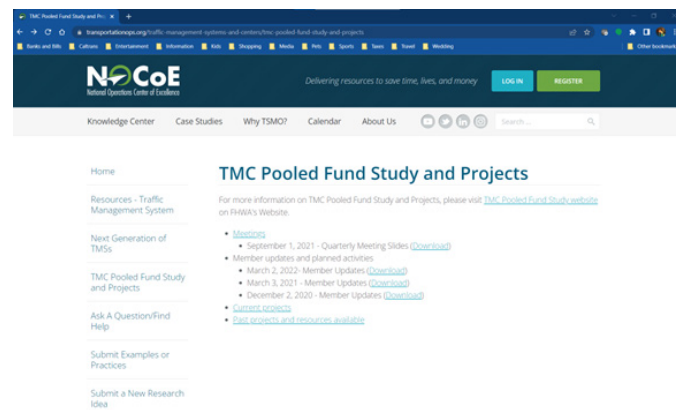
TMC Pooled Fund Study and Pro ×  +

transportationops.org/traffic-management-systems-and-centers/tmc-pooled-fund-study-and-projects

Banks and Bills  Calbons  Entertainment  Information  Kids  Shopping  Media  Pets  Sports  Taxes  Travel  Wedding  Other bookmarks

NOCoE
National Operations Center of Excellence

Delivering resources to save time, lives, and money

LOG IN  REGISTER

Knowledge Center  Case Studies  Why TSMO?  Calendar  About Us  Search...

Home

Resources - Traffic Management System

Next Generation of TMSs

TMC Pooled Fund Study and Projects

Ask A Question/Find Help

Submit Examples or Practices

Submit a New Research Idea

TMC Pooled Fund Study and Projects

For more information on TMC Pooled Fund Study and Projects, please visit TMC Pooled Fund Study website on FHWA's Website.

- Meetings
  - September 1, 2021 - Quarterly Meeting Slides (Download)
- Member updates and planned activities
  - March 2, 2022- Member Updates (Download)
  - March 3, 2021 - Member Updates (Download)
  - December 2, 2020 - Member Updates (Download)
- Current projects
- Past projects and resources available